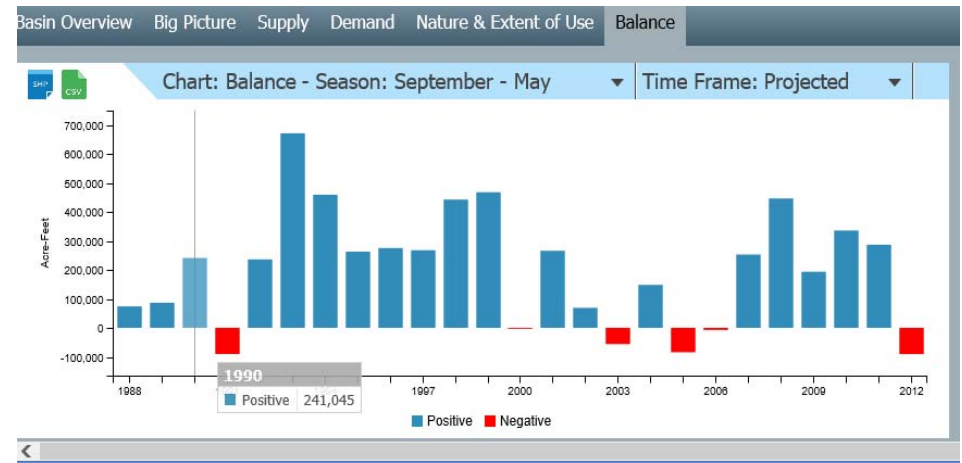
Basin Overview Big Picture Supply Demand Nature & Extent of Use Balance

SHP CSV

Chart: Balance - Season: September - May

Time Frame: Projected

Acre-Feet

700,000
600,000
500,000
400,000
300,000
200,000
100,000
0
-100,000

1990
Positive 241,045

1988 1997 2000 2003 2006 2009 2012

Positive Negative